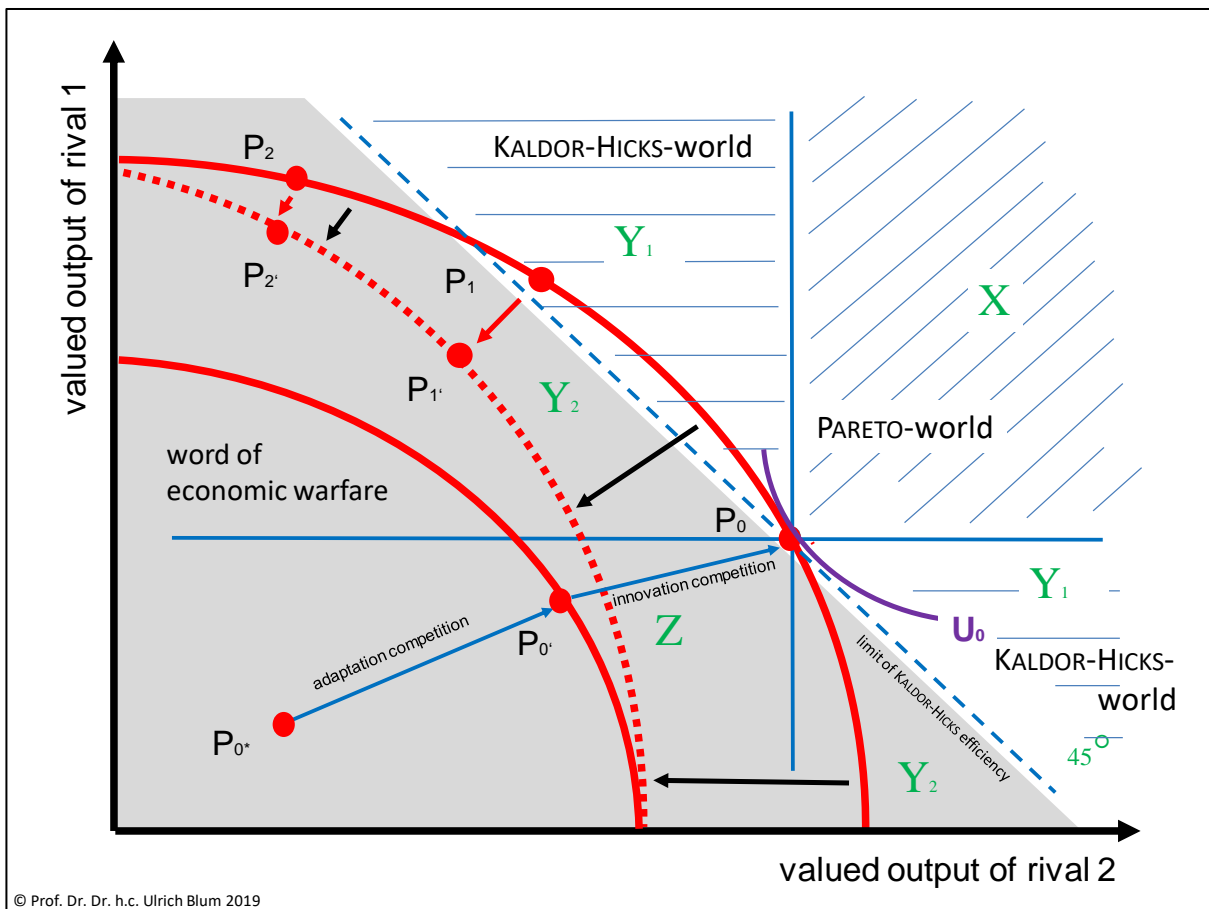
valued output of rival 1

$P_2$

$P_{2'}$

KALDOR-HICKS-world

$Y_1$

$P_1$

$P_{1'}$

X

$Y_2$

PARETO-world

word of economic warfare

$P_0$

$Y_1$

innovation competition

adaptation competition

$P_{0'}$

Z

$U_0$

KALDOR-HICKS-world

limit of KALDOR-HICKS efficiency

$P_{0^*}$

45°

$Y_2$

valued output of rival 2

© Prof. Dr. Dr. h.c. Ulrich Blum 2019